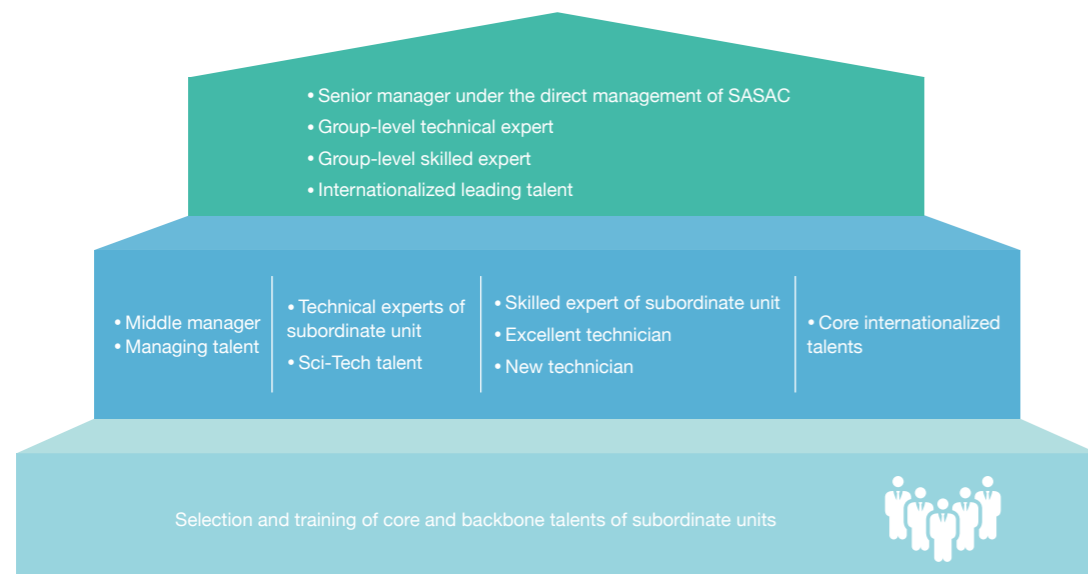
• Senior manager under the direct management of SASAC
• Group-level technical expert
• Group-level skilled expert
• Internationalized leading talent

• Middle manager
• Managing talent

• Technical experts of subordinate unit
• Sci-Tech talent

• Skilled expert of subordinate unit
• Excellent technician
• New technician

• Core internationalized talents

Selection and training of core and backbone talents of subordinate units